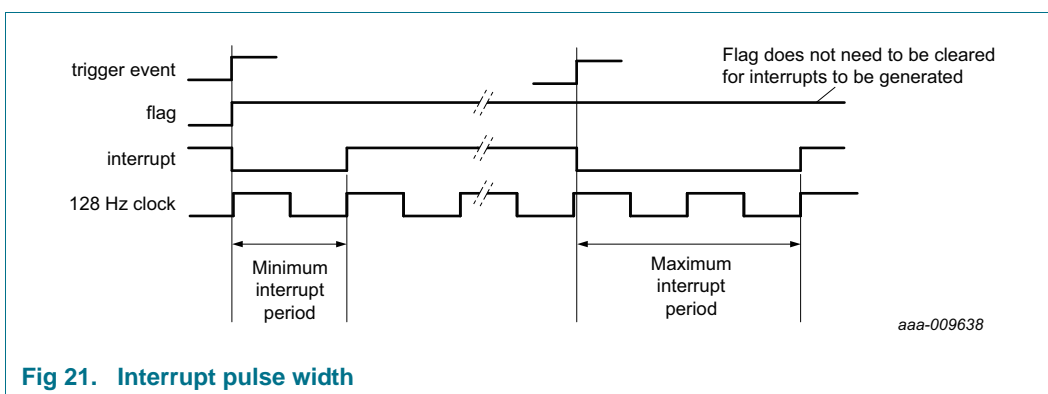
trigger event

flag

interrupt

128 Hz clock

Flag does not need to be cleared for interrupts to be generated

Minimum interrupt period

Maximum interrupt period

aaa-009638

Fig 21. Interrupt pulse width